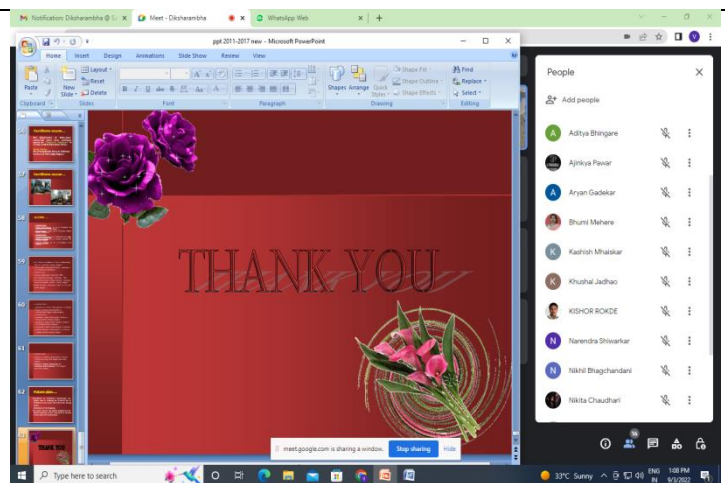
M Notification: Diksharambha @ S... ×
Meet - Diksharambha ×
WhatsApp Web ×
+

ppt 2011-2017 new - Microsoft PowerPoint

Home Insert Design Animations Slide Show Review View

Paste
Clipboard
New Slide
Layout
Reset
Delete
Slides
Font
Paragraph
Shapes Arrange Quick Styles
Shape Fill
Shape Outline
Shape Effects
Drawing
Find
Replace
Select
Editing

56
57
58
59
60
61
62

THANK YOU

THANK YOU

meet.google.com is sharing a window.
Stop sharing
Hide

People

Add people

Aditya Bhingare
Ajinkya Pawar
Aryan Gadekar
Bhumi Mehere
Kashish Mhalskar
Khushal Jadhao
KISHOR ROKDE
Narendra Shiwarkar
Nikhil Bhagchandani
Nikita Chaudhari

Type here to search

33°C Sunny
ENG IN
1:08 PM
9/3/2022